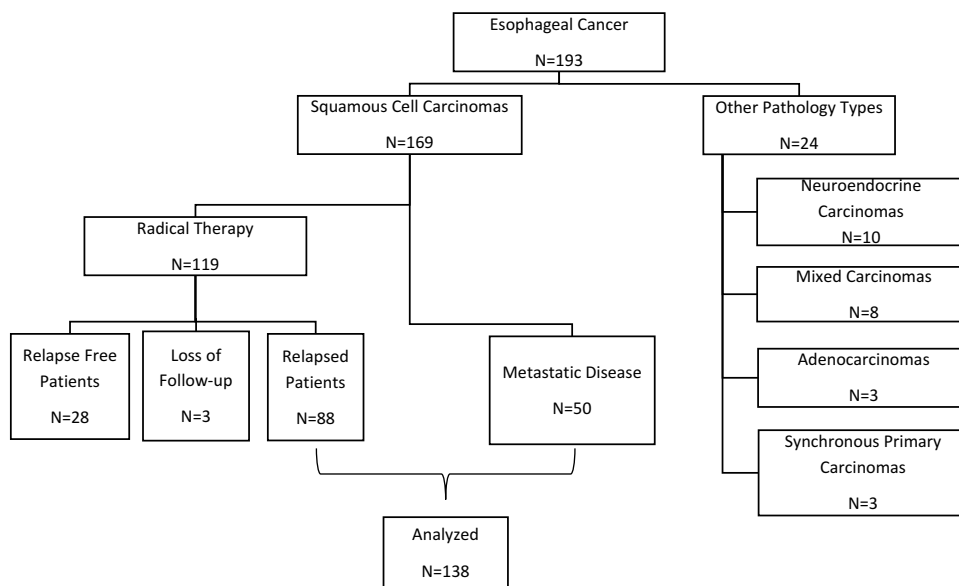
Esophageal Cancer
N=193

Squamous Cell Carcinomas
N=169

Other Pathology Types
N=24

Neuroendocrine Carcinomas
N=10

Radical Therapy
N=119

Mixed Carcinomas
N=8

Relapse Free Patients
N=28

Loss of Follow-up
N=3

Relapsed Patients
N=88

Metastatic Disease
N=50

Adenocarcinomas
N=3

Synchronous Primary Carcinomas
N=3

Analyzed
N=138